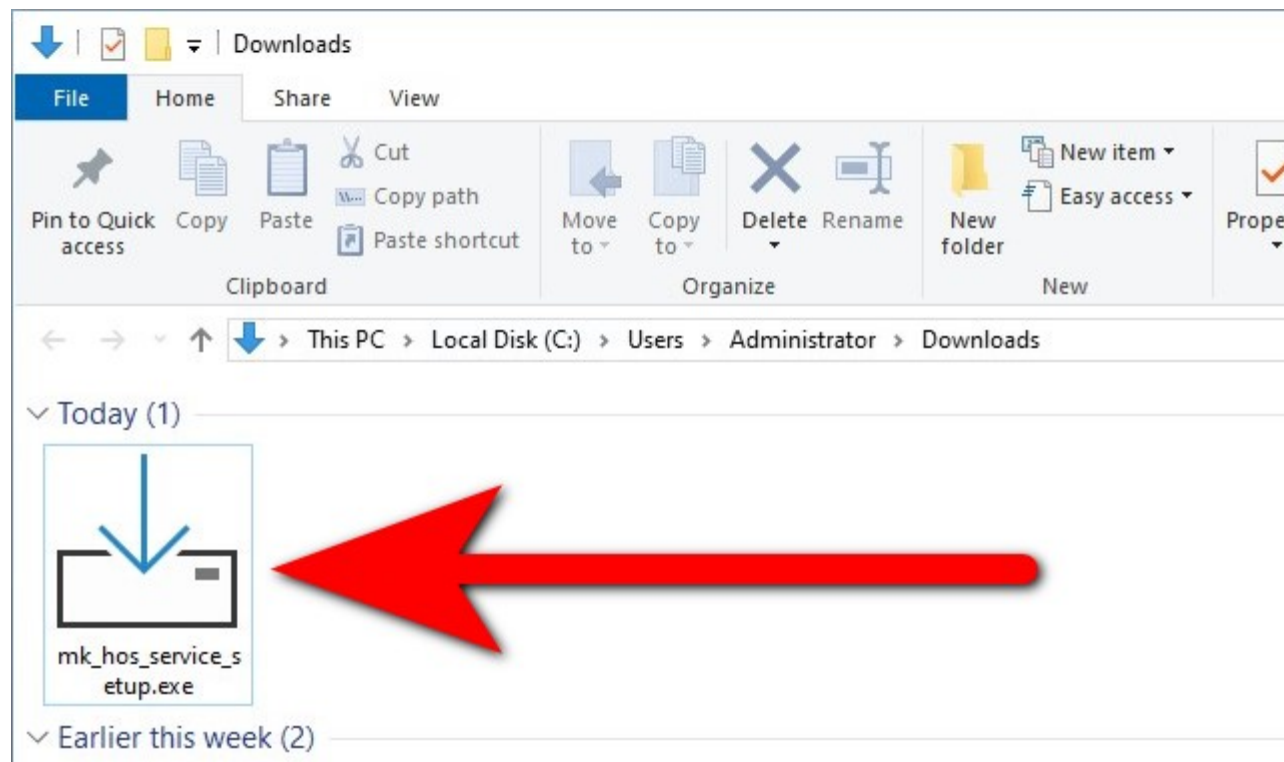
Downloads

File Home Share View

Pin to Quick access Copy Paste Cut Copy path Paste shortcut
Clipboard

Move to Copy to Delete Rename
Organize

New folder New item Easy access
New

Prope

This PC > Local Disk (C:) > Users > Administrator > Downloads

Today (1)

mk_hos_service_setup.exe

Earlier this week (2)